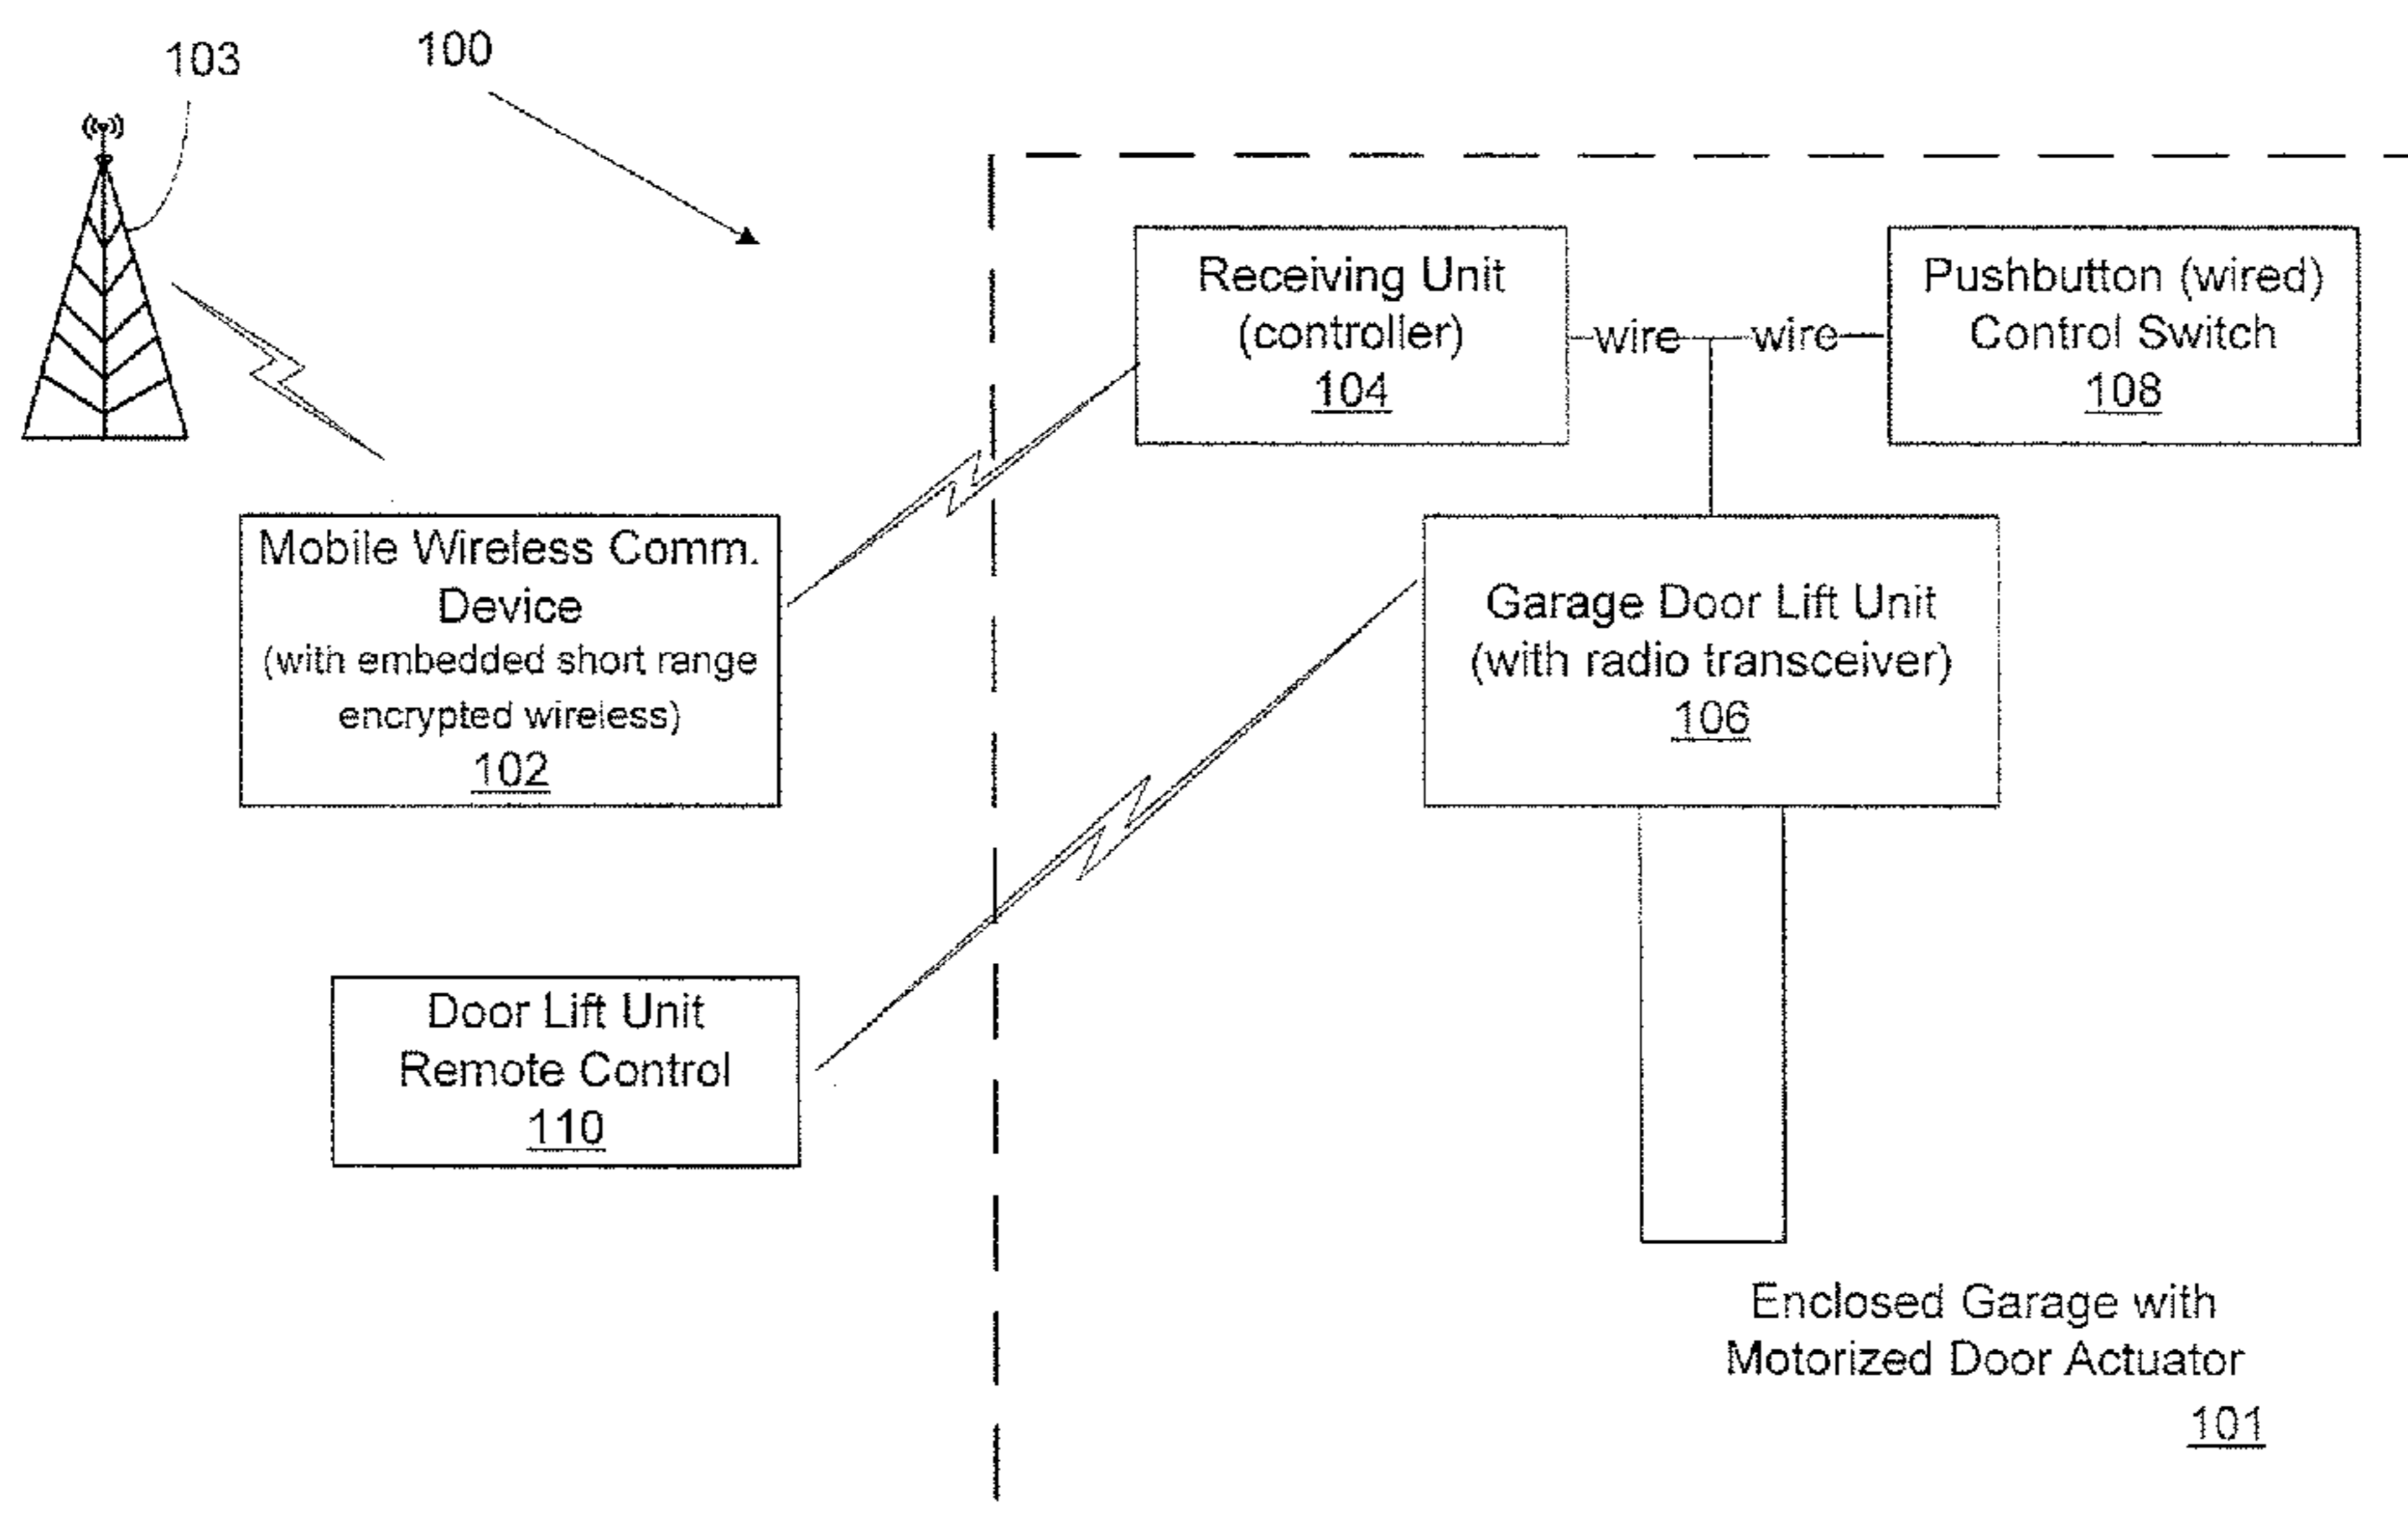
103

100

Receiving Unit (controller) 104

wire

wire

Pushbutton (wired) Control Switch 108

Mobile Wireless Comm. Device (with embedded short range encrypted wireless) 102

Garage Door Lift Unit (with radio transceiver) 106

Door Lift Unit Remote Control 110

Enclosed Garage with Motorized Door Actuator 101